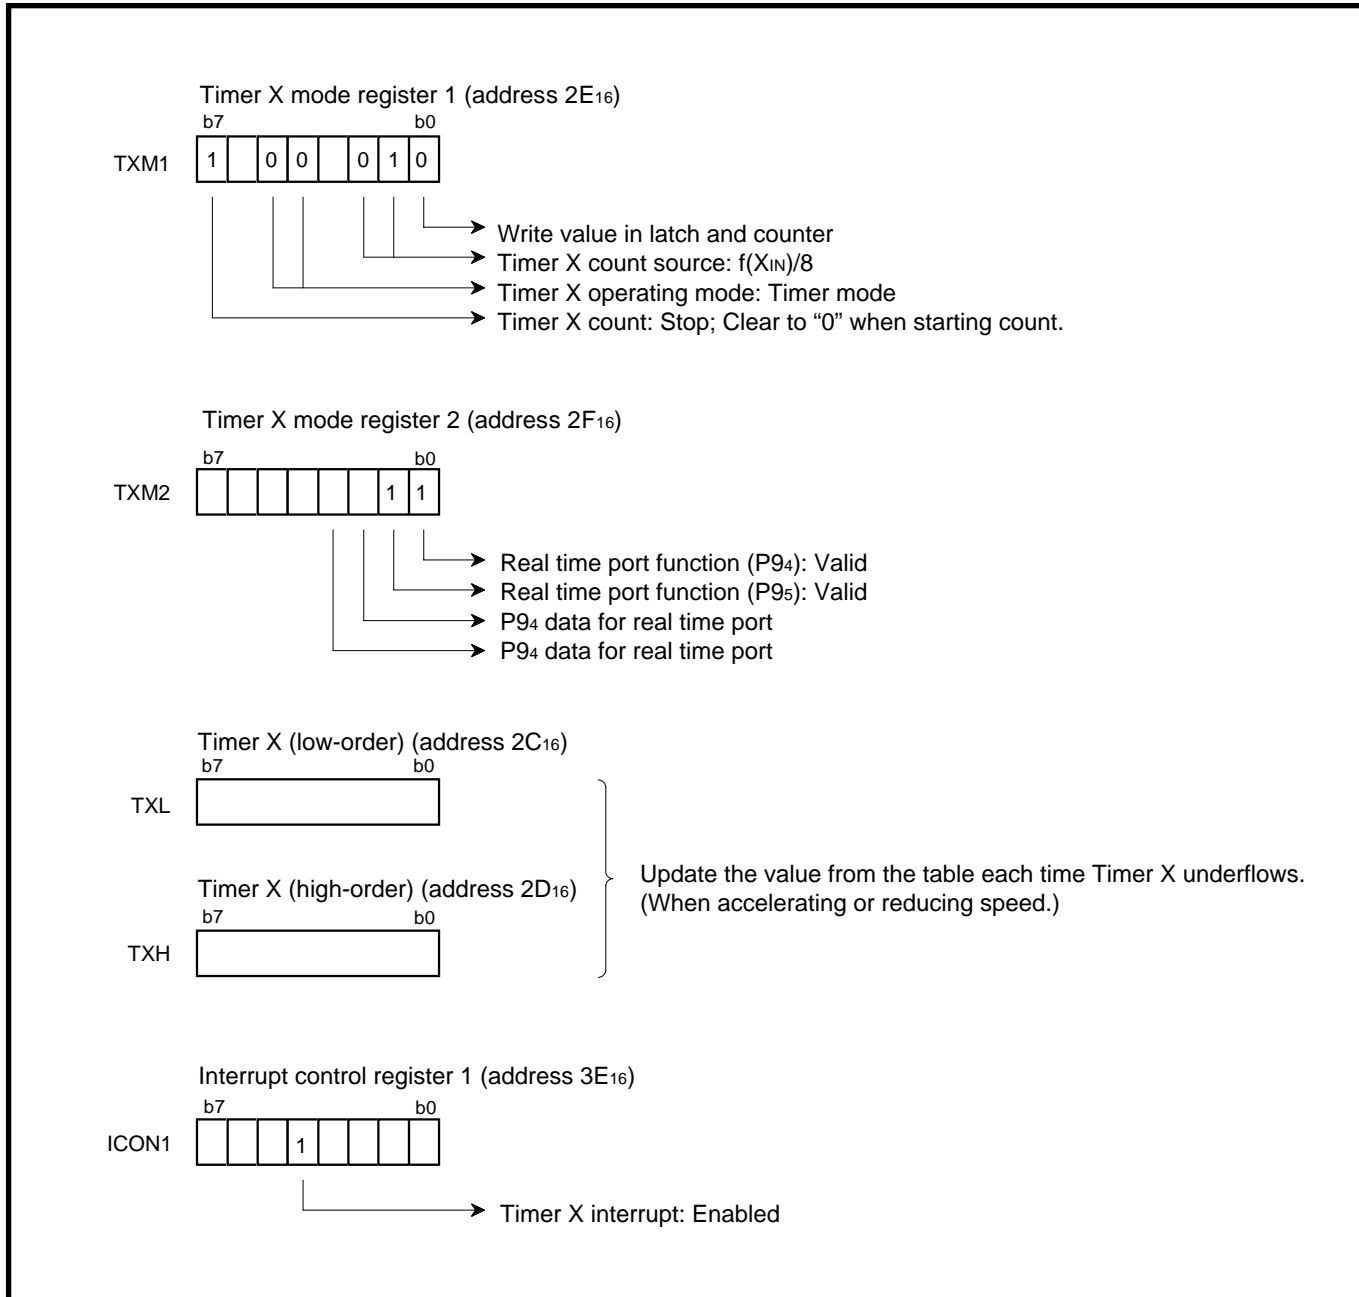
Timer X mode register 1 (address $2E_{16}$)

b7 b0

TXM1 1 0 0 0 1 0

Write value in latch and counter

Timer X count source: $f(X_{IN})/8$

Timer X operating mode: Timer mode

Timer X count: Stop; Clear to “0” when starting count.

Timer X mode register 2 (address $2F_{16}$)

b7 b0

TXM2 1 1

Real time port function ($P9_4$): Valid

Real time port function ($P9_5$): Valid

$P9_4$ data for real time port

$P9_4$ data for real time port

Timer X (low-order) (address $2C_{16}$)

b7 b0

TXL

Timer X (high-order) (address $2D_{16}$)

b7 b0

TXH

Update the value from the table each time Timer X underflows. (When accelerating or reducing speed.)

Interrupt control register 1 (address $3E_{16}$)

b7 b0

ICON1 1

Timer X interrupt: Enabled